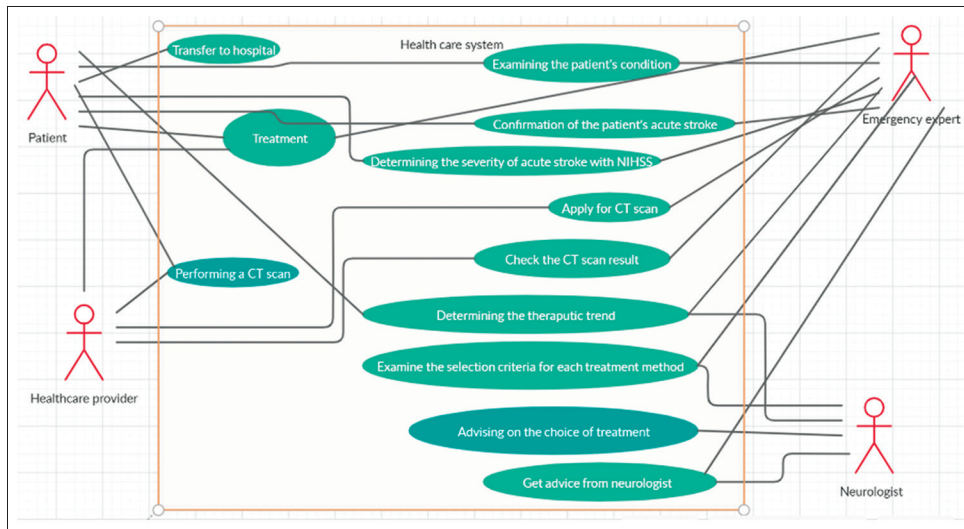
Health care system

Patient

Transfer to hospital

Examining the patient's condition

Emergency expert

Treatment

Confirmation of the patient's acute stroke

Determining the severity of acute stroke with NIHSS

Apply for CT scan

Check the CT scan result

Performing a CT scan

Determining the theraputic trend

Healthcare provider

Examine the selection criteria for each treatment method

Advising on the choice of treatment

Neurologist

Get advice from neurologist